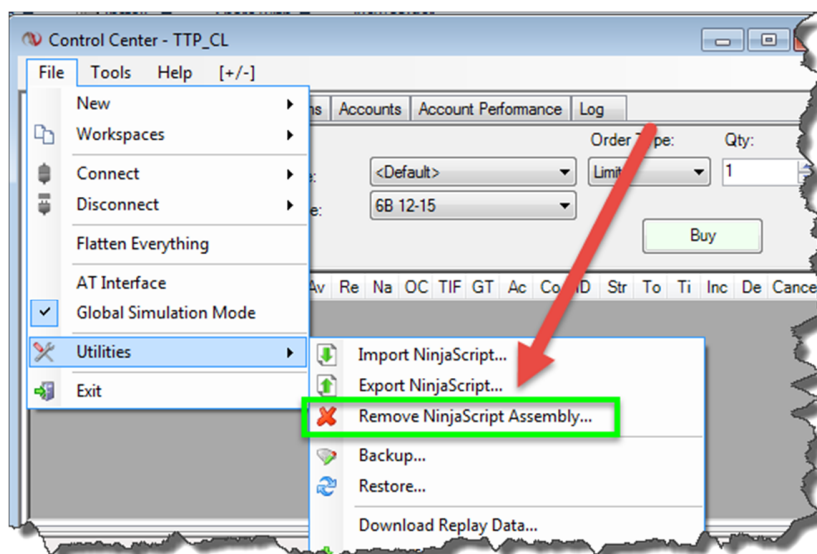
Control Center - TTP_CL
File Tools Help [+/-]
New
Workspaces
Connect
Disconnect
Flatten Everything
AT Interface
Global Simulation Mode
Utilities
Exit
ns Accounts Account Performance Log
Order Type: Qty:
e: <Default>
e: 6B 12-15
Limi
1
Buy
Av Re Na OC TIF GT Ac Co ID Str To Ti Inc De Cance
Import NinjaScript...
Export NinjaScript...
Remove NinjaScript Assembly...
Backup...
Restore...
Download Replay Data...